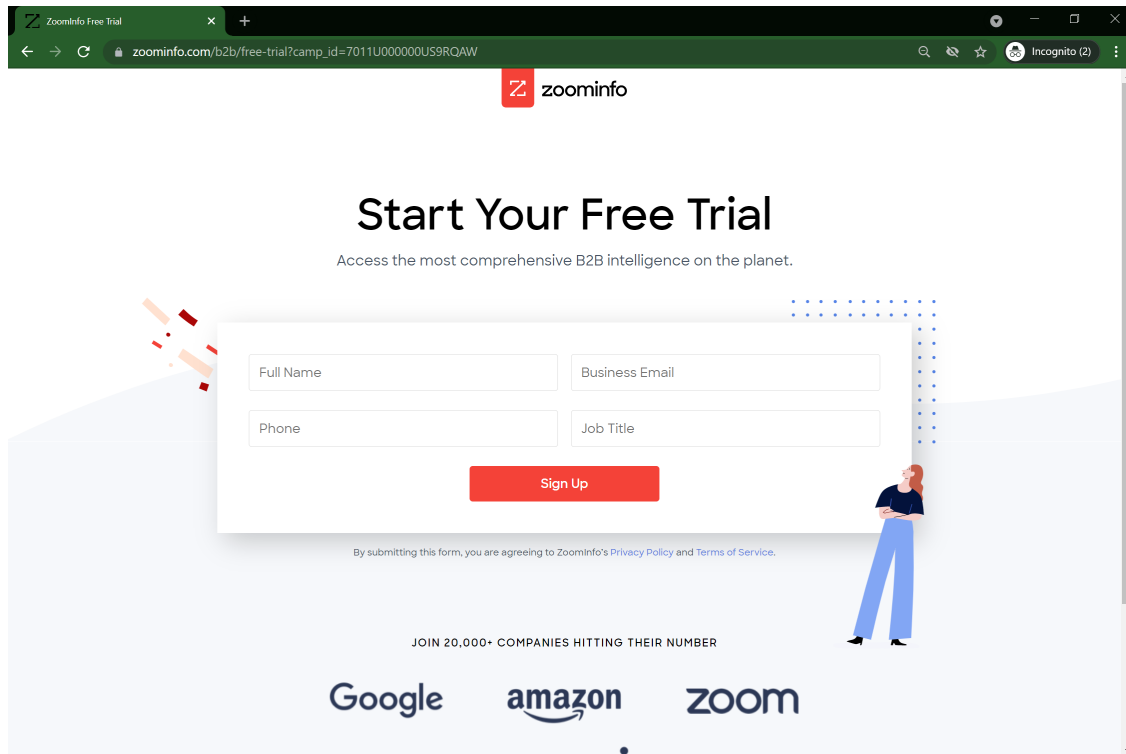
ZoomInfo Free Trial
zoominfo.com/b2b/free-trial?camp_id=7011U000000US9RQAW
Incognito (2)

zoominfo

Start Your Free Trial

Access the most comprehensive B2B intelligence on the planet.

Full Name
Business Email
Phone
Job Title
Sign Up

By submitting this form, you are agreeing to ZoomInfo's Privacy Policy and Terms of Service.

JOIN 20,000+ COMPANIES HITTING THEIR NUMBER

Google amazon zoom